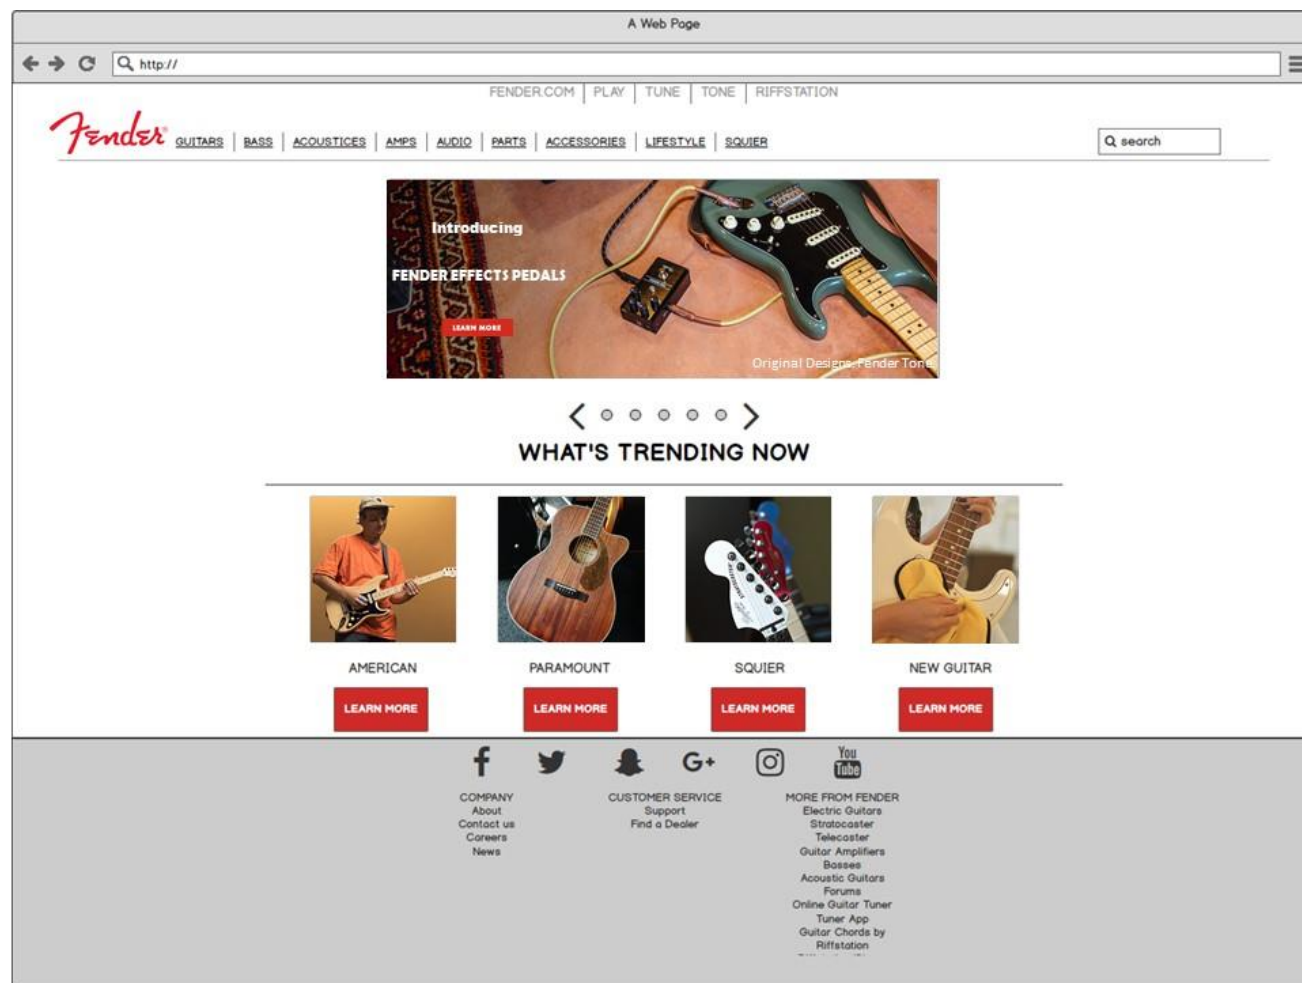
A Web Page

http://

FENDER.COM | PLAY | TUNE | TONE | RIFFSTATION

Fender GUITARS | BASS | ACOUSTICES | AMPS | AUDIO | PARTS | ACCESSORIES | LIFESTYLE | SQUIER

search

Introducing

FENDER EFFECTS PEDALS

LEARN MORE

Original Designs, Fender Tone

WHAT'S TRENDING NOW

AMERICAN

LEARN MORE

PARAMOUNT

LEARN MORE

SQUIER

LEARN MORE

NEW GUITAR

LEARN MORE

G+

You Tube

COMPANY
About
Contact us
Careers
News

CUSTOMER SERVICE
Support
Find a Dealer

MORE FROM FENDER
Electric Guitars
Stratocaster
Telecaster
Guitar Amplifiers
Basses
Acoustic Guitars
Forums
Online Guitar Tuner
Tuner App
Guitar Chords by Riffstation
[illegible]